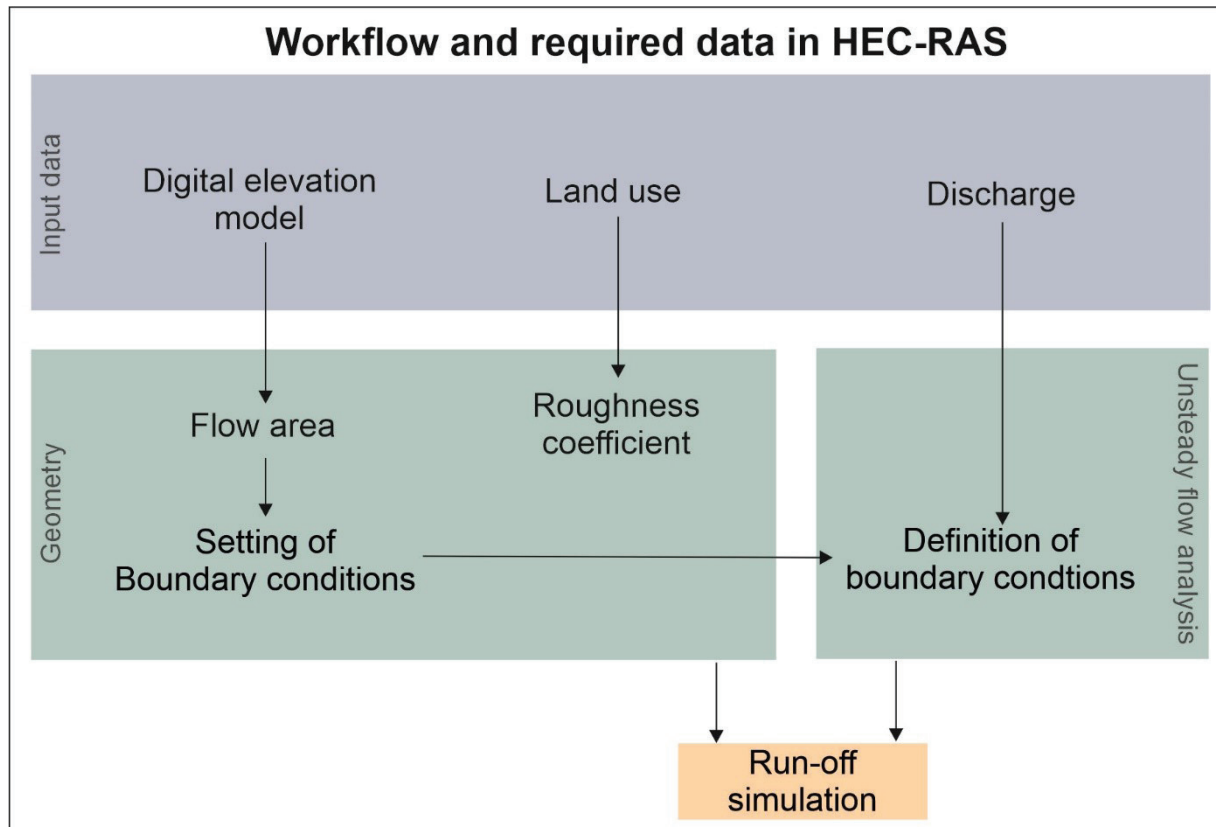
Workflow and required data in HEC-RAS

Input data

Digital elevation model

Land use

Discharge

Geometry

Flow area

Roughness coefficient

Setting of Boundary conditions

Unsteady flow analysis

Definition of boundary condtions

Run-off simulation